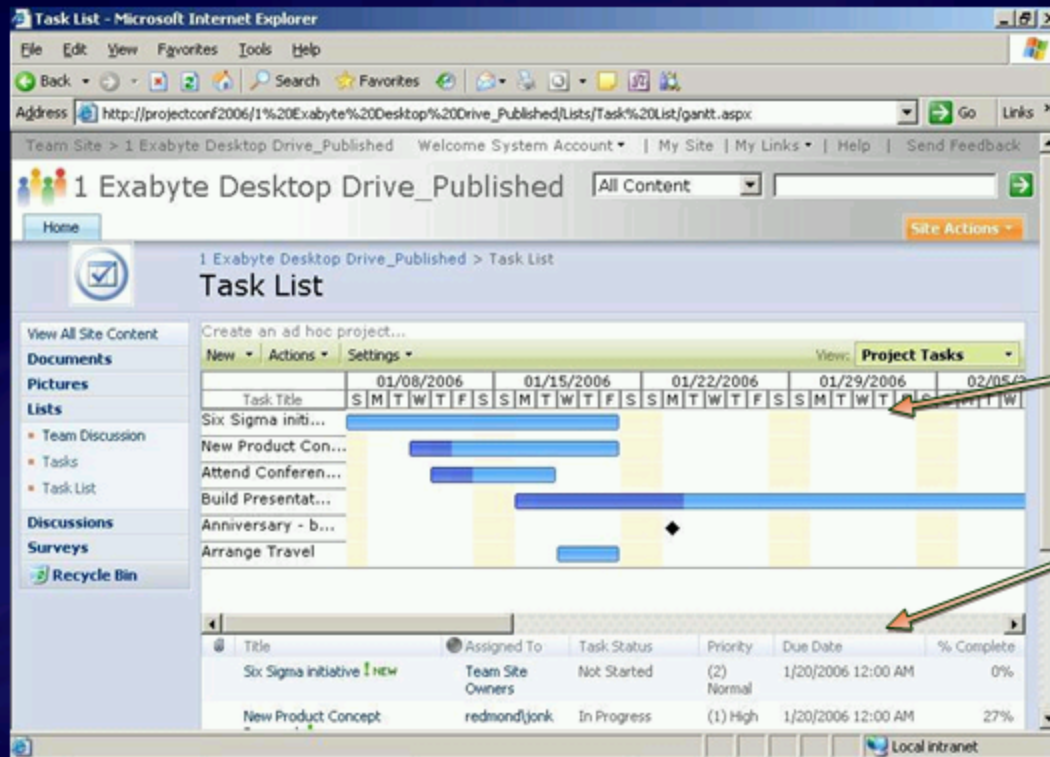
Task List - Microsoft Internet Explorer

File Edit View Favorites Tools Help

Back Search Favorites

Address http://projectconf2006/1%20Exabyte%20Desktop%20Drive_Published/Lists/Task%20List/gantt.aspx Go Links

Team Site > 1 Exabyte Desktop Drive_Published Welcome System Account | My Site | My Links | Help | Send Feedback

1 Exabyte Desktop Drive_Published All Content

Home

Site Actions

1 Exabyte Desktop Drive_Published > Task List

Task List

View All Site Content
Documents
Pictures
Lists
Team Discussion
Tasks
Task List
Discussions
Surveys
Recycle Bin

Create an ad hoc project...

New Actions Settings View: Project Tasks

| Task Title | 01/08/2006 S M T W T F S | 01/15/2006 S M T W T F S | 01/22/2006 S M T W T F S | 01/29/2006 S M T W T | 02/05/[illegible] M T W |
|---|---|---|---|---|---|
| Six Sigma initi... | | | | | |
| New Product Con... | | | | | |
| Attend Conferen... | | | | | |
| Build Presentat... | | | | | |
| Anniversary - b... | | | | | |
| Arrange Travel | | | | | |

| Title | Assigned To | Task Status | Priority | Due Date | % Complete |
|---|---|---|---|---|---|
| Six Sigma initiative ! NEW | Team Site Owners | Not Started | (2) Normal | 1/20/2006 12:00 AM | 0% |
| New Product Concept | redmond\jonk | In Progress | (1) High | 1/20/2006 12:00 AM | 27% |

Local intranet